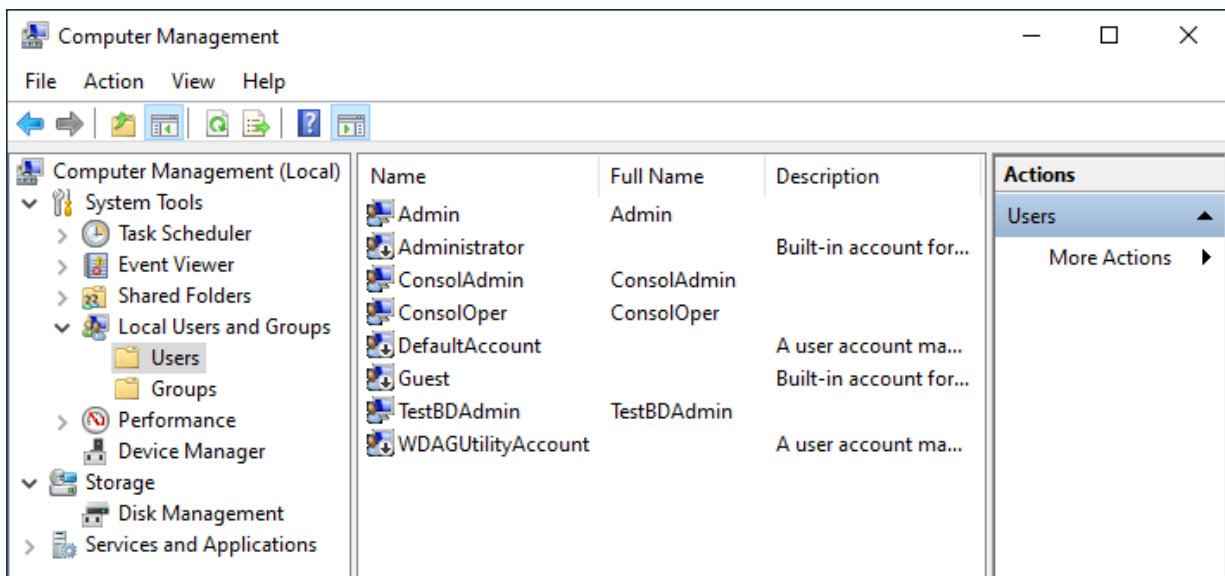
Computer Management

File Action View Help

Computer Management (Local)
System Tools
Task Scheduler
Event Viewer
Shared Folders
Local Users and Groups
Users
Groups
Performance
Device Manager
Storage
Disk Management
Services and Applications

| Name | Full Name | Description |
|---|---|---|
| Admin | Admin | |
| Administrator | | Built-in account for... |
| ConsolAdmin | ConsolAdmin | |
| ConsolOper | ConsolOper | |
| DefaultAccount | | A user account ma... |
| Guest | | Built-in account for... |
| TestBDAdmin | TestBDAdmin | |
| WDAGUtilityAccount | | A user account ma... |

Actions
Users
More Actions